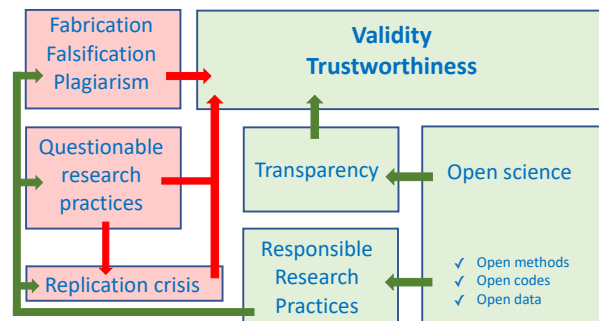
Fabrication
Falsification
Plagiarism

Validity
Trustworthiness

Questionable research practices

Transparency

Open science

Replication crisis

Responsible Research Practices

✓ Open methods
✓ Open codes
✓ Open data